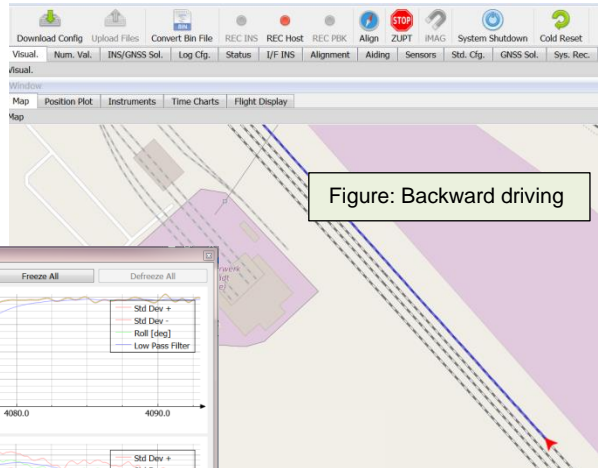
Download Config Upload Files Convert Bin File REC INS REC Host REC PBK Align ZUPT IMAG System Shutdown Cold Reset

Visual. Num. Val. INS/GNSS Sol. Log Cfg. Status I/F INS Alignment Aiding Sensors Std. Cfg. GNSS Sol. Sys. Rec.

Visual.

Window

Map Position Plot Instruments Time Charts Flight Display

Map

Figure: Backward driving

Freeze All Defreeze All

Std Dev +
Std Dev -
Roll [deg]
Low Pass Filter

4080.0 4090.0

Std Dev +